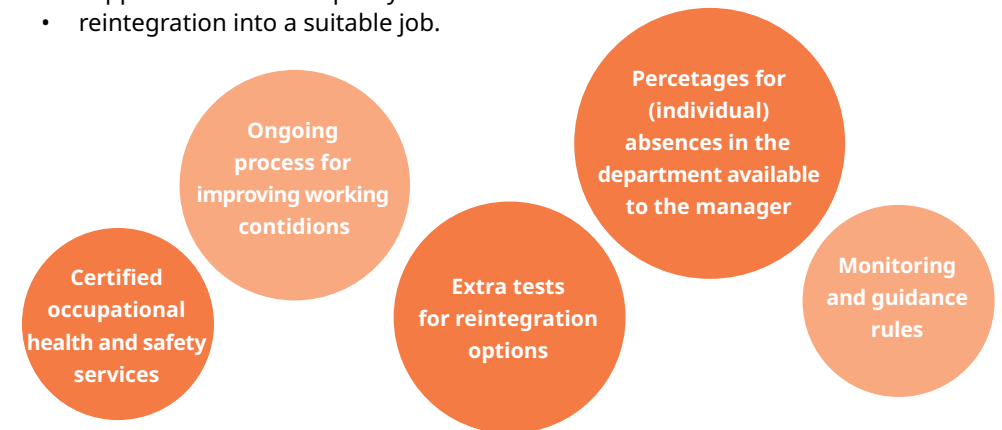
- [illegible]
- reintegration into a suitable job.

Certified occupational health and safety services

Ongoing process for improving working contidions

Extra tests for reintegration options

Percetages for (individual) absences in the department available to the manager

Monitoring and guidance rules